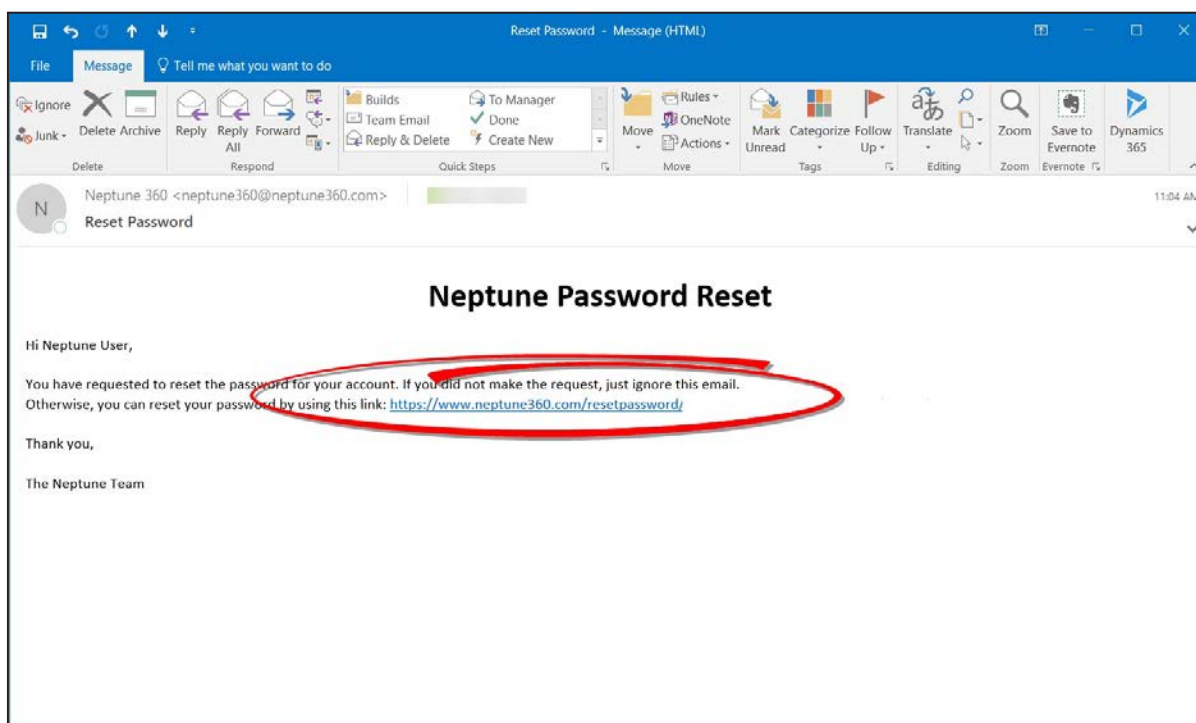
Reset Password - Message (HTML)

File Message Tell me what you want to do

Ignore
Junk
Delete Archive
Delete

Reply Reply All Forward
Respond

Builds
Team Email
Reply & Delete
To Manager
Done
Create New
Quick Steps

Move
Rules
OneNote
Actions
Move

Mark Unread
Categorize
Follow Up
Tags

Translate
Editing

Zoom
Zoom

Save to Evernote
Evernote

Dynamics 365

N
Neptune 360 <neptune360@neptune360.com>
Reset Password

11:04 AM

Neptune Password Reset

Hi Neptune User,

You have requested to reset the password for your account. If you did not make the request, just ignore this email. Otherwise, you can reset your password by using this link: https://www.neptune360.com/resetpassword/

Thank you,

The Neptune Team